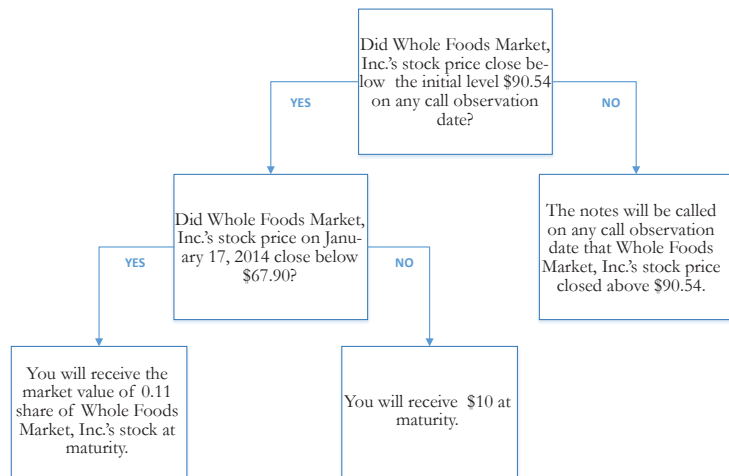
Did Whole Foods Market, Inc.'s stock price close below the initial level $90.54 on any call observation date?

YES

NO

Did Whole Foods Market, Inc.'s stock price on January 17, 2014 close below $67.90?

The notes will be called on any call observation date that Whole Foods Market, Inc.'s stock price closed above $90.54.

YES

NO

You will receive the market value of 0.11 share of Whole Foods Market, Inc.'s stock at maturity.

You will receive $10 at maturity.